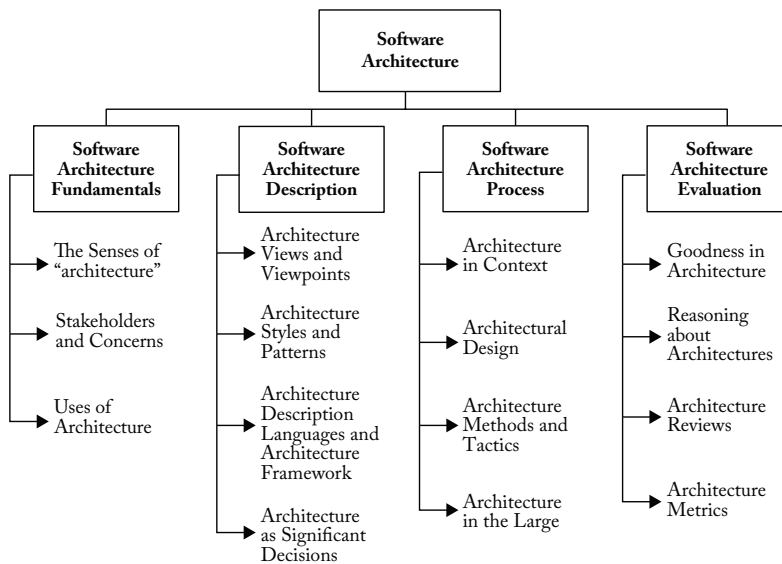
Software Architecture

Software Architecture Fundamentals

The Senses of "architecture"

Stakeholders and Concerns

Uses of Architecture

Software Architecture Description

Architecture Views and Viewpoints

Architecture Styles and Patterns

Architecture Description Languages and Architecture Framework

Architecture as Significant Decisions

Software Architecture Process

Architecture in Context

Architectural Design

Architecture Methods and Tactics

Architecture in the Large

Software Architecture Evaluation

Goodness in Architecture

Reasoning about Architectures

Architecture Reviews

Architecture Metrics